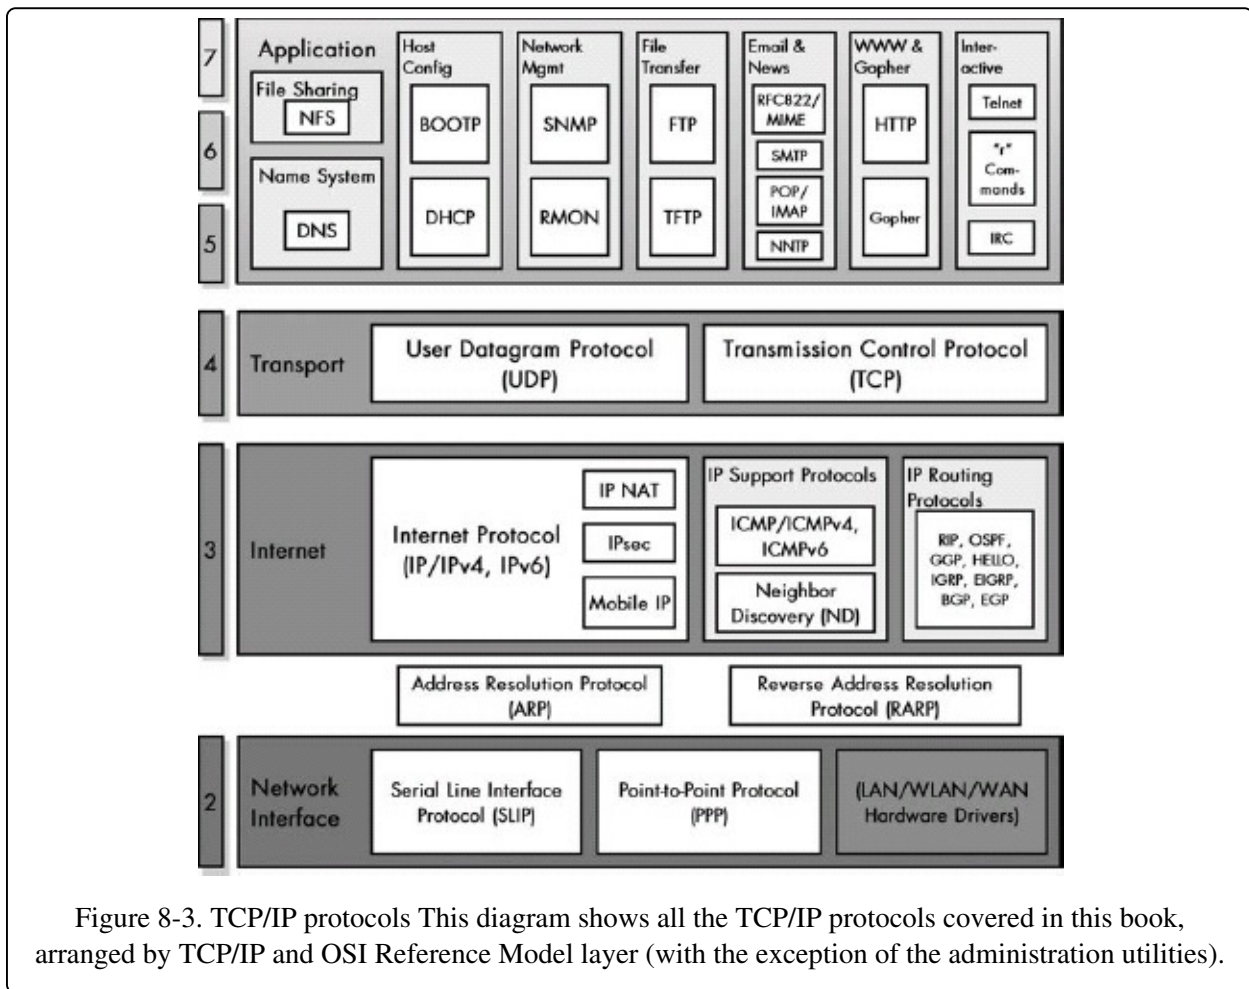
7

6

5

Application

File Sharing

NFS

Name System

DNS

Host Config

BOOTP

DHCP

Network Mgmt

SNMP

RMON

File Transfer

FTP

TFTP

Email & News

RFC822/ MIME

SMTP

POP/ IMAP

NNTP

WWW & Gopher

HTTP

Gopher

Inter-active

Telnet

"r" Com-mands

IRC

4

Transport

User Datagram Protocol (UDP)

Transmission Control Protocol (TCP)

3

Internet

Internet Protocol (IP/IPv4, IPv6)

IP NAT

IPsec

Mobile IP

IP Support Protocols

ICMP/ICMPv4, ICMPv6

Neighbor Discovery (ND)

IP Routing Protocols

RIP, OSPF, GGP, HELLO, IGRP, EIGRP, BGP, EGP

Address Resolution Protocol (ARP)

Reverse Address Resolution Protocol (RARP)

2

Network Interface

Serial Line Interface Protocol (SLIP)

Point-to-Point Protocol (PPP)

(LAN/WLAN/WAN Hardware Drivers)

Figure 8-3. TCP/IP protocols This diagram shows all the TCP/IP protocols covered in this book, arranged by TCP/IP and OSI Reference Model layer (with the exception of the administration utilities).